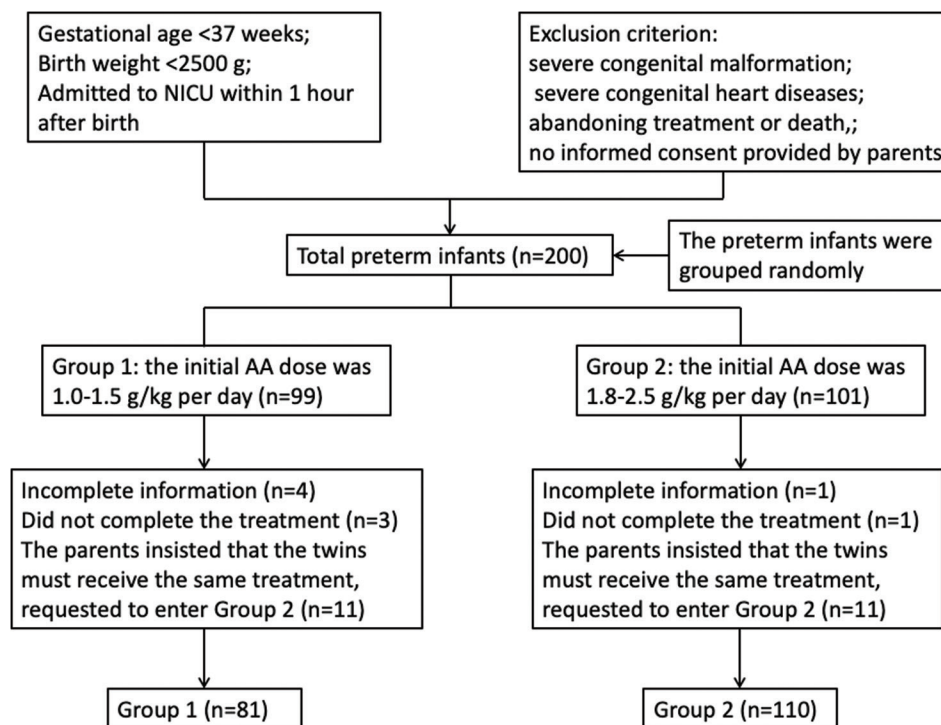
Gestational age <37 weeks;
Birth weight <2500 g;
Admitted to NICU within 1 hour after birth

Exclusion criterion:
severe congenital malformation;
severe congenital heart diseases;
abandoning treatment or death,;
no informed consent provided by parents

Total preterm infants (n=200)

The preterm infants were grouped randomly

Group 1: the initial AA dose was 1.0-1.5 g/kg per day (n=99)

Group 2: the initial AA dose was 1.8-2.5 g/kg per day (n=101)

Incomplete information (n=4)
Did not complete the treatment (n=3)
The parents insisted that the twins must receive the same treatment, requested to enter Group 2 (n=11)

Incomplete information (n=1)
Did not complete the treatment (n=1)
The parents insisted that the twins must receive the same treatment, requested to enter Group 2 (n=11)

Group 1 (n=81)

Group 2 (n=110)